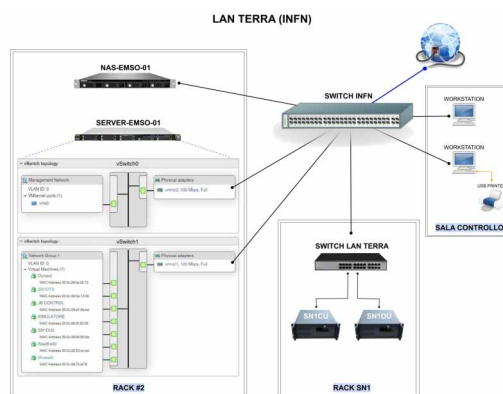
LAN TERRA (INFN)

NAS-EMSO-01

SERVER-EMSO-01

SWITCH INFN

WORKSTATION

WORKSTATION

USB PRINTE

SALA CONTROLLO

vSwitch topology

vSwitch0

Management Network
VLAN ID: 0
VMkernel ports (1)
vmk0

Physical adapters
vmnic0, 100 Mbps, Full

vSwitch topology

vSwitch1

Network Group 1
VLAN ID: 0
Virtual Machines (7)

Physical adapters
vmnic1, 100 Mbps, Full

SWITCH LAN TERRA

SN1CU

SN1DU

RACK #2

RACK SN1